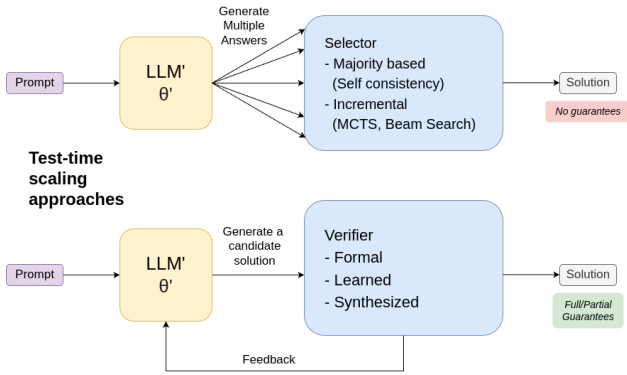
Generate Multiple Answers

Prompt

LLM'
θ'

Selector
- Majority based
(Self consistency)
- Incremental
(MCTS, Beam Search)

Solution

No guarantees

Test-time scaling approaches

Prompt

LLM'
θ'

Generate a candidate solution

Verifier
- Formal
- Learned
- Synthesized

Solution

Full/Partial Guarantees

Feedback